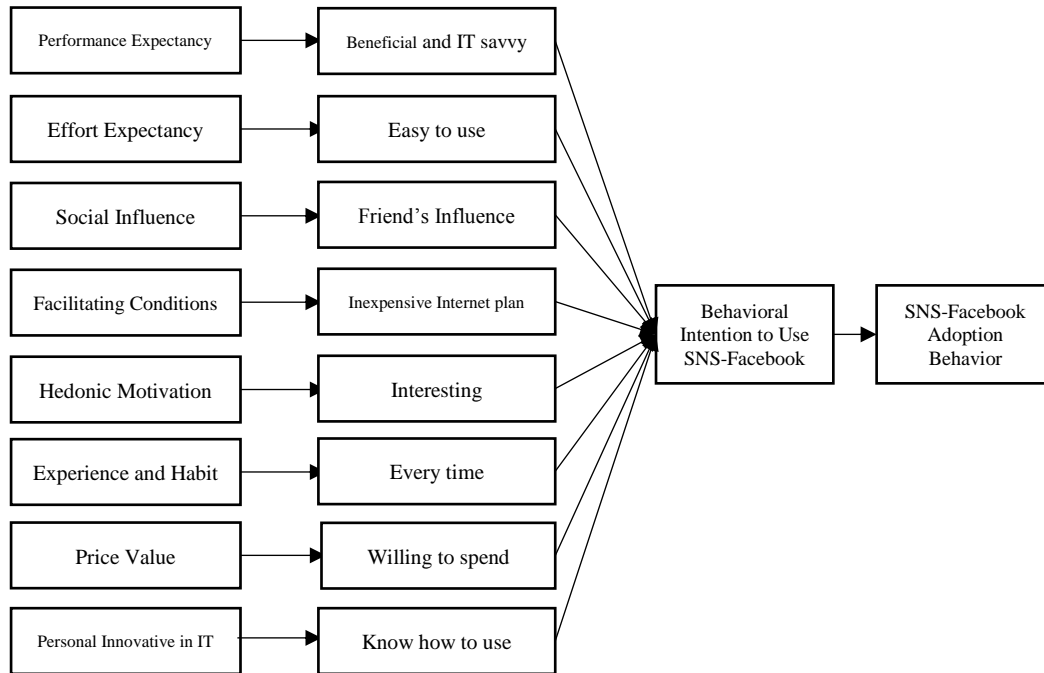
Performance Expectancy

Beneficial and IT savvy

Effort Expectancy

Easy to use

Social Influence

Friend’s Influence

Facilitating Conditions

Inexpensive Internet plan

Hedonic Motivation

Interesting

Experience and Habit

Every time

Price Value

Willing to spend

Personal Innovative in IT

Know how to use

Behavioral Intention to Use SNS-Facebook

SNS-Facebook Adoption Behavior